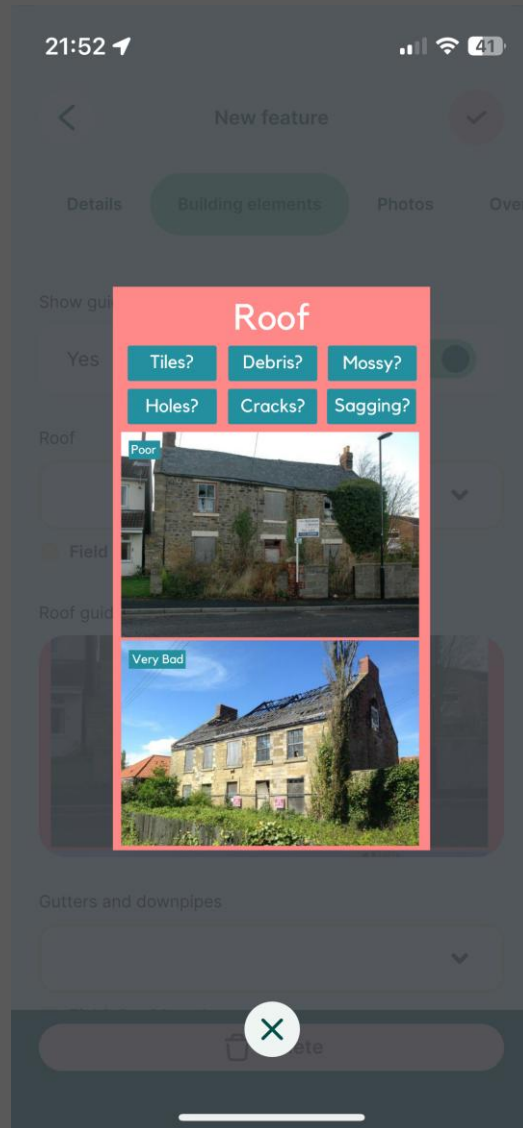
21:52

41

New feature

Details

Building elements

Photos

Ove

Show gui

Yes

Roof

Tiles?

Debris?

Mossy?

Holes?

Cracks?

Sagging?

Poor

Very Bad

Roof

Field

Roof guid

Gutters and downpipes

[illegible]ete